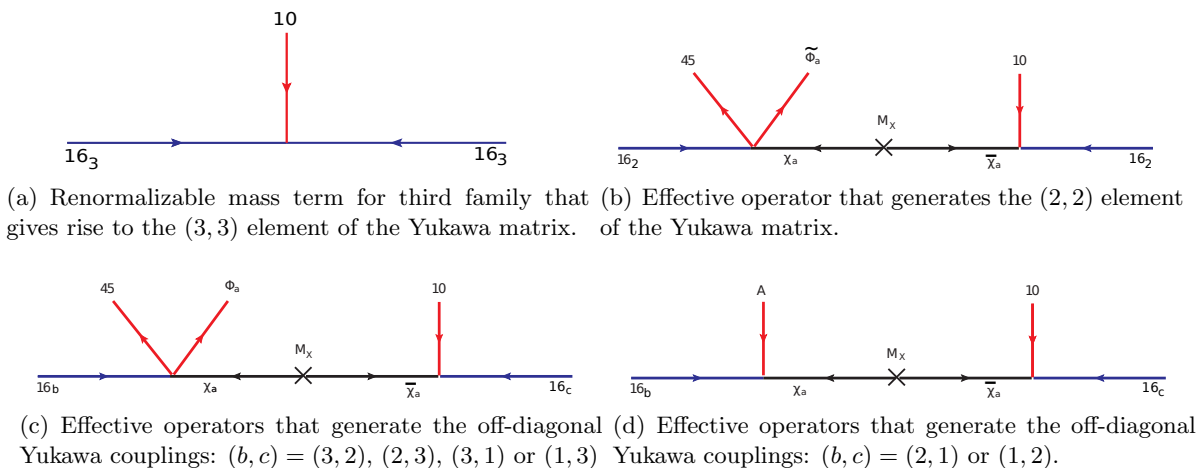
10

$16_3$

$16_3$

(a) Renormalizable mass term for third family that gives rise to the $(3,3)$ element of the Yukawa matrix.

45

$\widetilde{\Phi}_a$

10

$M_X$

$16_2$

$\chi_a$

$\overline{\chi}_a$

$16_2$

(b) Effective operator that generates the $(2,2)$ element of the Yukawa matrix.

45

$\Phi_a$

10

$M_X$

$16_b$

$\chi_a$

$\overline{\chi}_a$

$16_c$

(c) Effective operators that generate the off-diagonal Yukawa couplings: $(b,c) = (3,2)$, $(2,3)$, $(3,1)$ or $(1,3)$

A

10

$M_X$

$16_b$

$\chi_a$

$\overline{\chi}_a$

$16_c$

(d) Effective operators that generate the off-diagonal Yukawa couplings: $(b,c) = (2,1)$ or $(1,2)$.